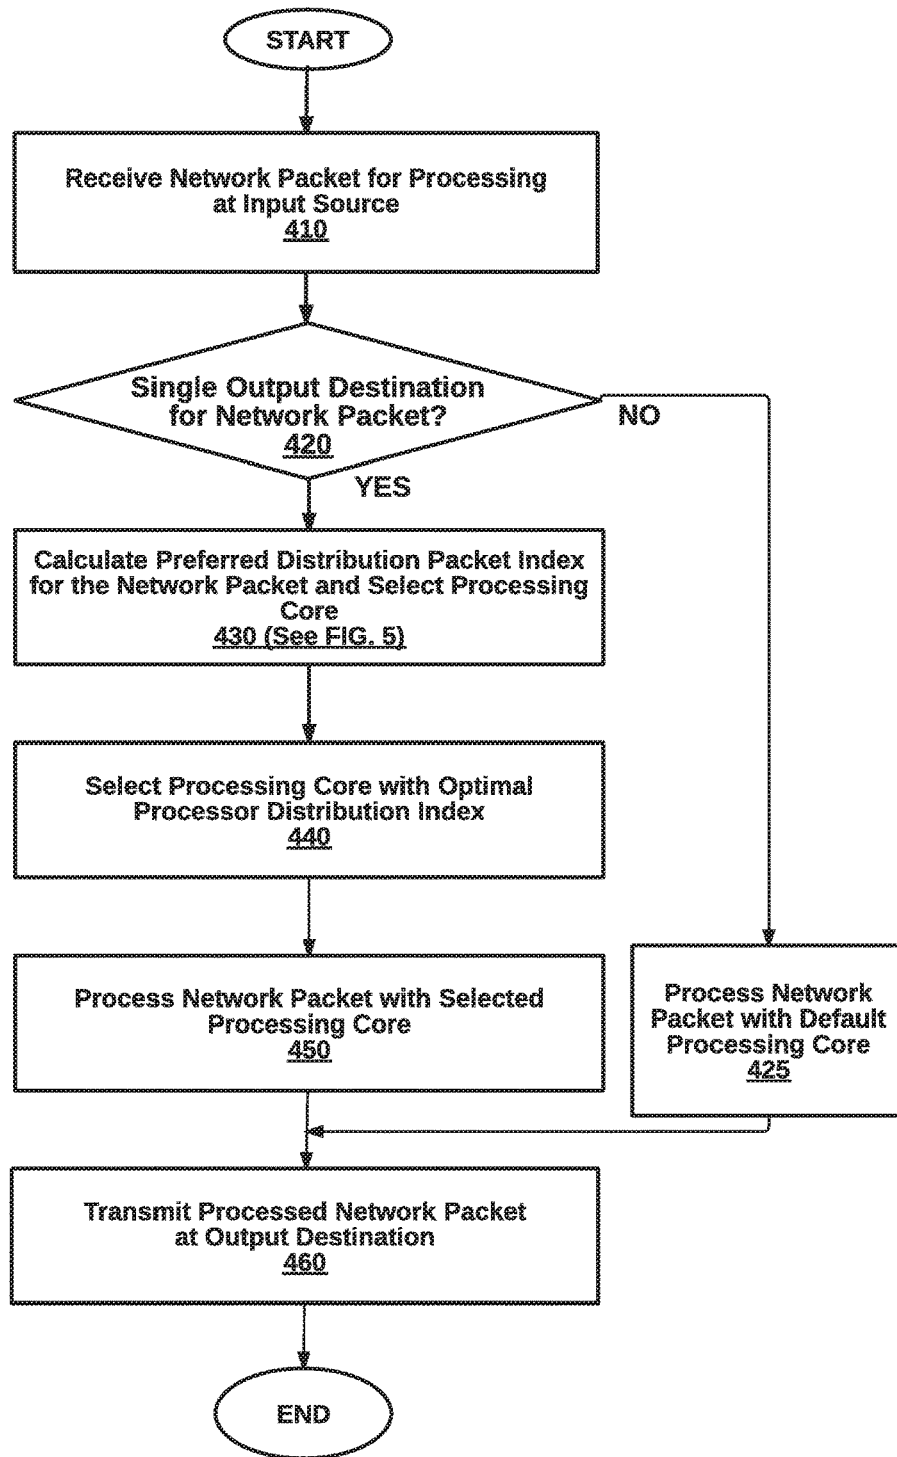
START

Receive Network Packet for Processing at Input Source
410

Single Output Destination for Network Packet?
420

NO

YES

Calculate Preferred Distribution Packet Index for the Network Packet and Select Processing Core
430 (See FIG. 5)

Select Processing Core with Optimal Processor Distribution Index
440

Process Network Packet with Selected Processing Core
450

Process Network Packet with Default Processing Core
425

Transmit Processed Network Packet at Output Destination
460

END